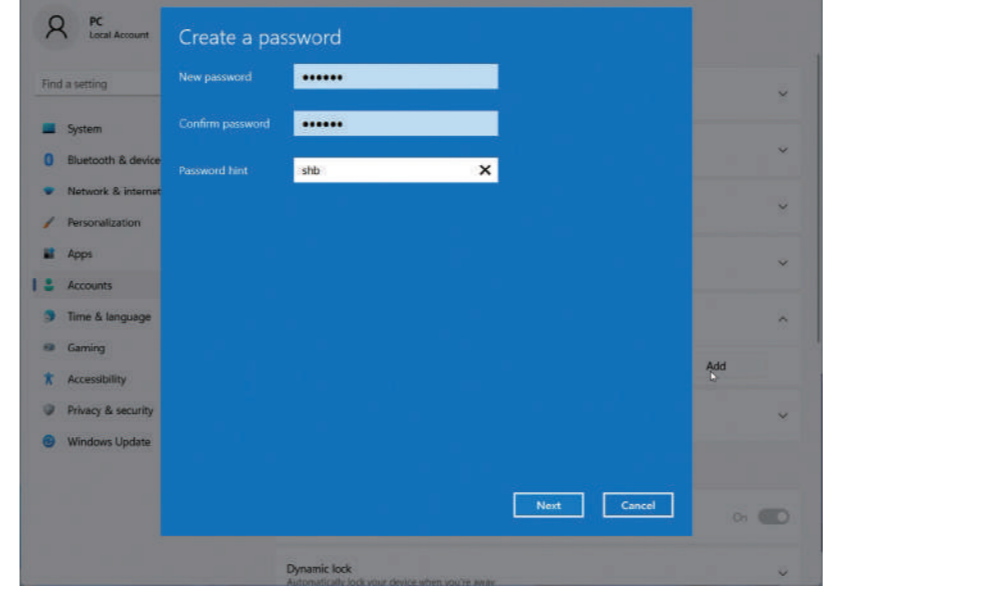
PC
Local Account

Find a setting

System
Bluetooth & device
Network & internet
Personalization
Apps
Accounts
Time & language
Gaming
Accessibility
Privacy & security
Windows Update

Create a password

New password ••••••

Confirm password ••••••

Password hint shb ✕

Next Cancel

Add

On

Dynamic lock
Automatically lock your device when you're away